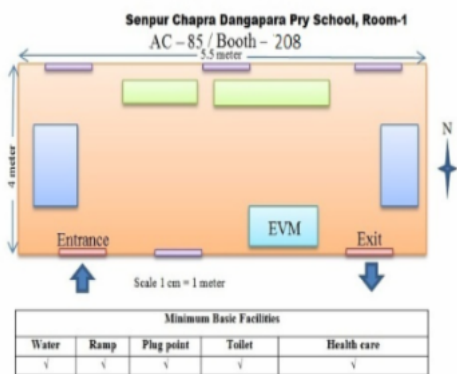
Senpur Chapra Dangapara Pry School, Room-1

AC – 85 / Booth – 208

5.5 meter

4 meter

N

Entrance

EVM

Exit

Scale 1 cm = 1 meter

| Minimum Basic Facilities | | | | |
|---|---|---|---|---|
| Water | Ramp | Plug point | Toilet | Health care |
| √ | √ | √ | √ | √ |